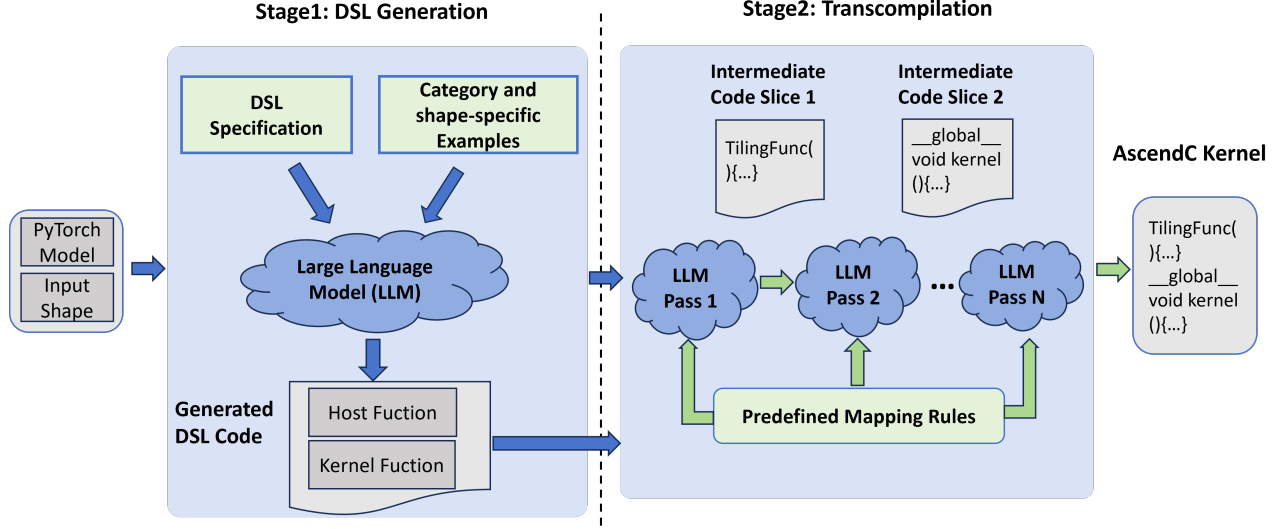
Stage1: DSL Generation

Stage2: Transcompilation

PyTorch Model

Input Shape

DSL Specification

Category and shape-specific Examples

Large Language Model (LLM)

Generated DSL Code

Host Fuction

Kernel Fuction

Intermediate Code Slice 1

TilingFunc( ){…}

Intermediate Code Slice 2

__global__ void kernel (){…}

LLM Pass 1

LLM Pass 2

…

LLM Pass N

Predefined Mapping Rules

AscendC Kernel

TilingFunc( ){…} __global__ void kernel (){…}